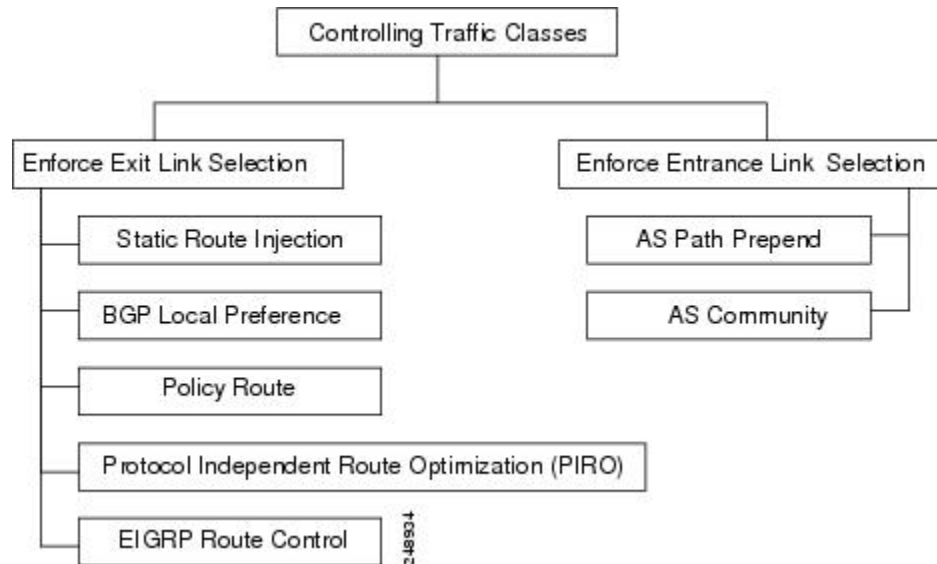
Controlling Traffic Classes

Enforce Exit Link Selection

Static Route Injection

BGP Local Preference

Policy Route

Protocol Independent Route Optimization (PIRO)

EIGRP Route Control

Enforce Entrance Link Selection

AS Path Prepend

AS Community

248934